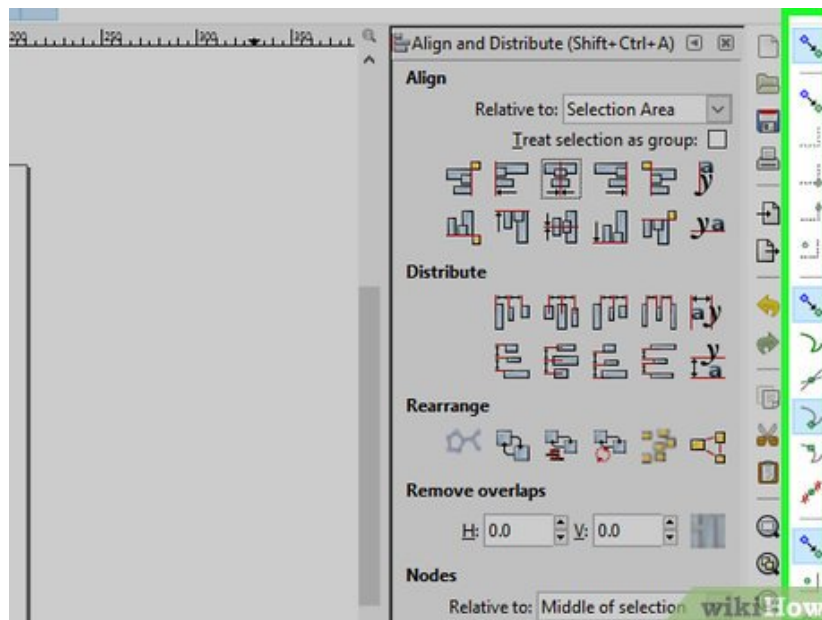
Align and Distribute (Shift+Ctrl+A)

Align

Relative to: Selection Area

Treat selection as group:

Distribute

Rearrange

Remove overlaps

H: 0.0 V: 0.0

Nodes

Relative to: Middle of selection

wikiHow